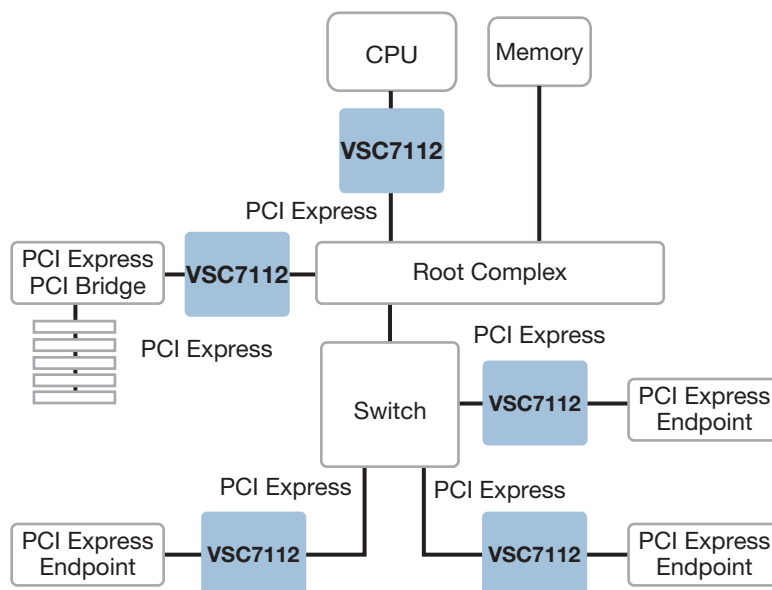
CPU

Memory

VSC7112

PCI Express

PCI Express PCI Bridge

VSC7112

Root Complex

PCI Express

PCI Express

Switch

VSC7112

PCI Express Endpoint

PCI Express

PCI Express

PCI Express Endpoint

VSC7112

VSC7112

PCI Express Endpoint